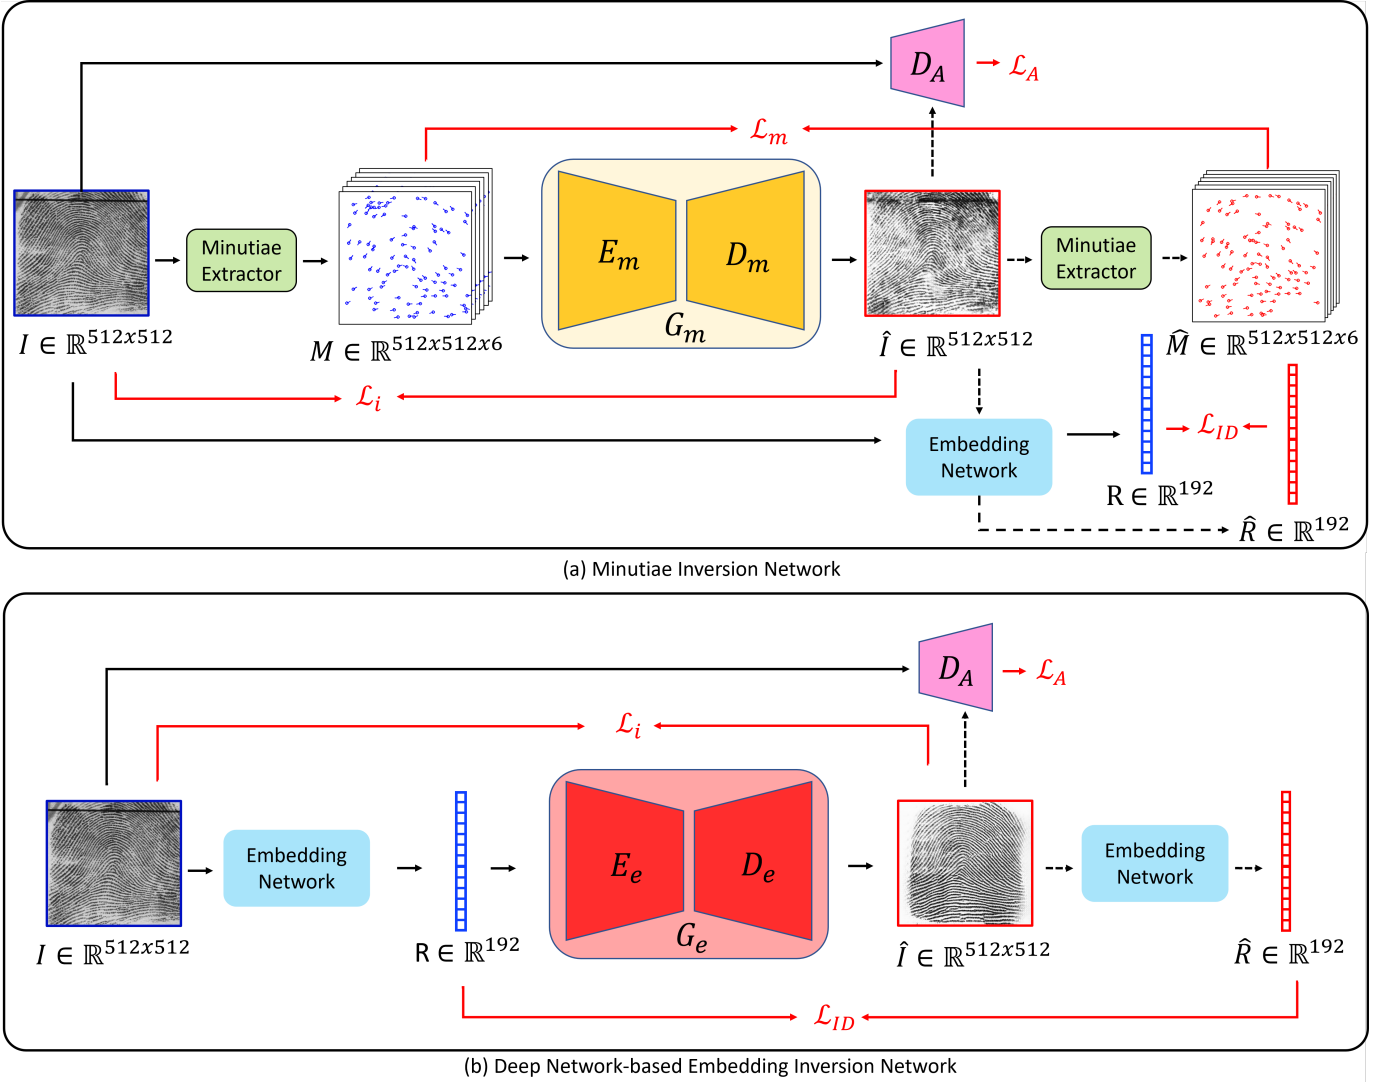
$D_A$ $\mathcal{L}_A$

$\mathcal{L}_m$

Minutiae Extractor

$E_m$ $D_m$

$G_m$

Minutiae Extractor

$I \in \mathbb{R}^{512x512}$

$M \in \mathbb{R}^{512x512x6}$

$\hat{I} \in \mathbb{R}^{512x512}$

$\hat{M} \in \mathbb{R}^{512x512x6}$

$\mathcal{L}_i$

Embedding Network

$\mathcal{L}_{ID}$

$R \in \mathbb{R}^{192}$

$\hat{R} \in \mathbb{R}^{192}$

(a) Minutiae Inversion Network

$D_A$ $\mathcal{L}_A$

$\mathcal{L}_i$

Embedding Network

$E_e$ $D_e$

$G_e$

Embedding Network

$I \in \mathbb{R}^{512x512}$

$R \in \mathbb{R}^{192}$

$\hat{I} \in \mathbb{R}^{512x512}$

$\hat{R} \in \mathbb{R}^{192}$

$\mathcal{L}_{ID}$

(b) Deep Network-based Embedding Inversion Network